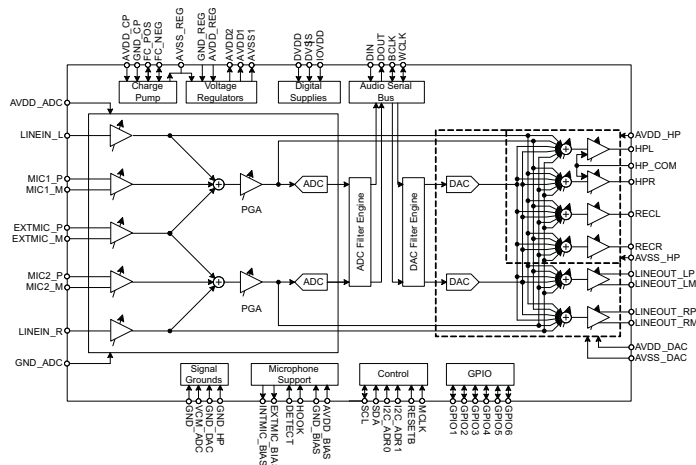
AVDD_CP
GND_CP
FC_POS
FC_NEG
AVSS_REG
GND_REG
AVDD_REG
AVDD2
AVDD1
AVSS1
DVDD
DVSS
IOVDD
DIN
DOUT
BCLK
WCLK

Charge Pump
Voltage Regulators
Digital Supplies
Audio Serial Bus

AVDD_ADC
LINEIN_L
MIC1_P
MIC1_M
EXTMIC_P
EXTMIC_M
MIC2_P
MIC2_M
LINEIN_R
GND_ADC

PGA
ADC
PGA
ADC
ADC Filter Engine
DAC Filter Engine
DAC
DAC

AVDD_HP
HPL
HP_COM
HPR
RECL
RECR
AVSS_HP
LINEOUT_LP
LINEOUT_LM
LINEOUT_RP
LINEOUT_RM
AVDD_DAC
AVSS_DAC

Signal Grounds
Microphone Support
Control
GPIO

GND
VCM_ADC
GND_DAC
GND_HP
INTMIC_BIAS
EXTMIC_BIAS
DETECT
HOOK
GND_BIAS
AVDD_BIAS
SCL
SDA
I2C_ADR0
I2C_ADR1
RESETB
MCLK
GPIO1
GPIO2
GPIO3
GPIO4
GPIO5
GPIO6